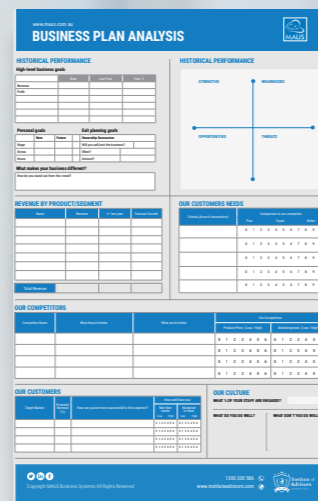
www.maus.com.au

BUSINESS PLAN ANALYSIS

MAUS

HISTORICAL PERFORMANCE

High-level business goals

| | Now | Last Year | Year 3 |
|---|---|---|---|
| Revenue | | | |
| Profit | | | |
| | | | |
| | | | |
| | | | |

Personal goals

| | Now | Future |
|---|---|---|
| Wage | | |
| Drives | | |
| Hours | | |

Exit planning goals

Ownership Succession

Will you sell/exit the business?

When?

Amount?

What makes your business different?

How do you stand out from the crowd?

HISTORICAL PERFORMANCE

STRENGTHS

WEAKNESSES

OPPORTUNITIES

THREATS

REVENUE BY PRODUCT/SEGMENT

| Name | Revenue | % last year | Forecast Growth |
|---|---|---|---|
| | | | |
| | | | |
| | | | |
| | | | |
| | | | |
| | | | |
| | | | |
| | | | |

Total Revenue

OUR CUSTOMERS NEEDS

| Criteria (brand of observation) | Comparison to our competitor | | |
|---|---|---|---|
| | Poor | Equal | Better |
| | 0 1 2 3 4 5 6 7 8 9 | | |
| | 0 1 2 3 4 5 6 7 8 9 | | |
| | 0 1 2 3 4 5 6 7 8 9 | | |
| | 0 1 2 3 4 5 6 7 8 9 | | |
| | 0 1 2 3 4 5 6 7 8 9 | | |
| | 0 1 2 3 4 5 6 7 8 9 | | |

OUR COMPETITORS

| Competitor Name | What they do better | What we do better | Our Competitors | |
|---|---|---|---|---|
| | | | Product/Price (Low / High) | Marketing/sale (Low / High) |
| | | | 0 1 2 3 4 5 6 7 8 9 | 0 1 2 3 4 5 6 7 8 9 |
| | | | 0 1 2 3 4 5 6 7 8 9 | 0 1 2 3 4 5 6 7 8 9 |
| | | | 0 1 2 3 4 5 6 7 8 9 | 0 1 2 3 4 5 6 7 8 9 |
| | | | 0 1 2 3 4 5 6 7 8 9 | 0 1 2 3 4 5 6 7 8 9 |
| | | | 0 1 2 3 4 5 6 7 8 9 | 0 1 2 3 4 5 6 7 8 9 |

OUR CUSTOMERS

| Target Market | Proportion Revenue (%) | How can you be more successful in this segment? | How well have you | |
|---|---|---|---|---|
| | | | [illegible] | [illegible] |
| | | | 0 1 2 3 4 5 | 0 1 2 3 4 5 |
| | | | 0 1 2 3 4 5 | 0 1 2 3 4 5 |
| | | | 0 1 2 3 4 5 | 0 1 2 3 4 5 |
| | | | 0 1 2 3 4 5 | 0 1 2 3 4 5 |

OUR CULTURE

WHAT % OF YOUR STAFF ARE ENGAGED?

WHAT DO YOU DO WELL?

WHAT DON'T YOU DO WELL?

Copyright MAUS Business Systems All Rights Reserved

1300 300 586

www.instituteofadvisors.com

Institute of Advisors